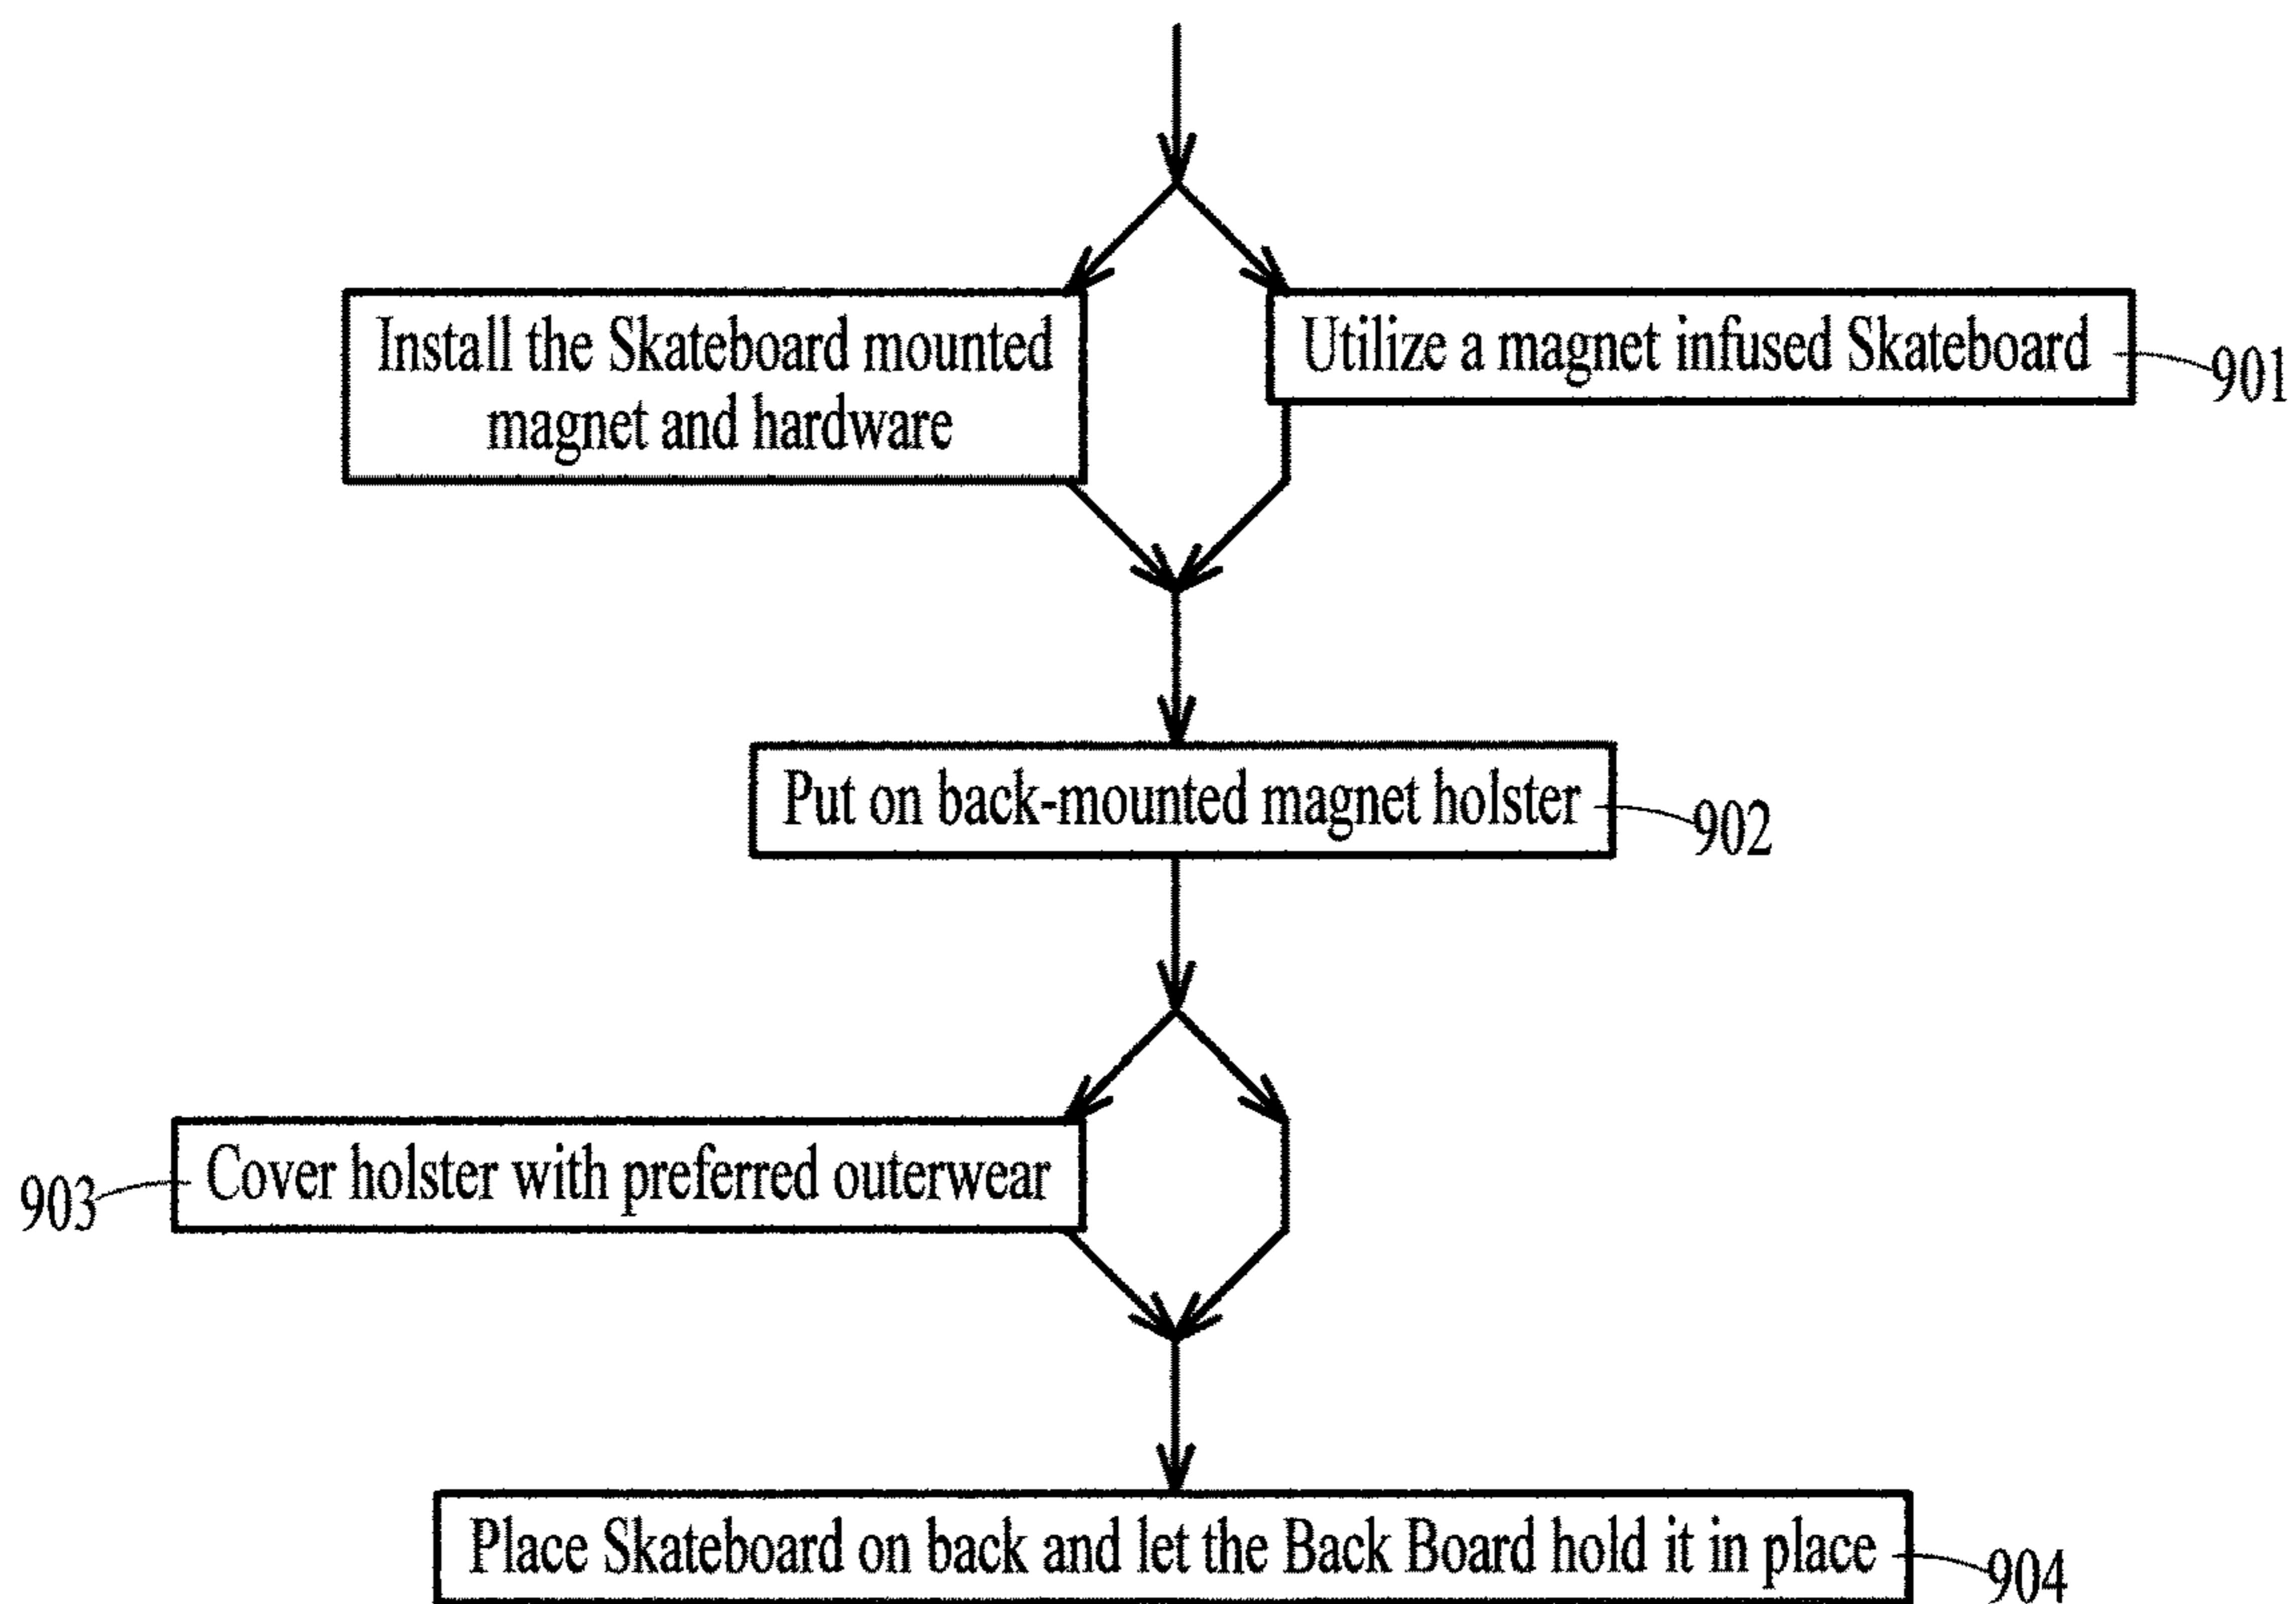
Install the Skateboard mounted magnet and hardware

Utilize a magnet infused Skateboard

901

Put on back-mounted magnet holster

902

903

Cover holster with preferred outerwear

Place Skateboard on back and let the Back Board hold it in place

904